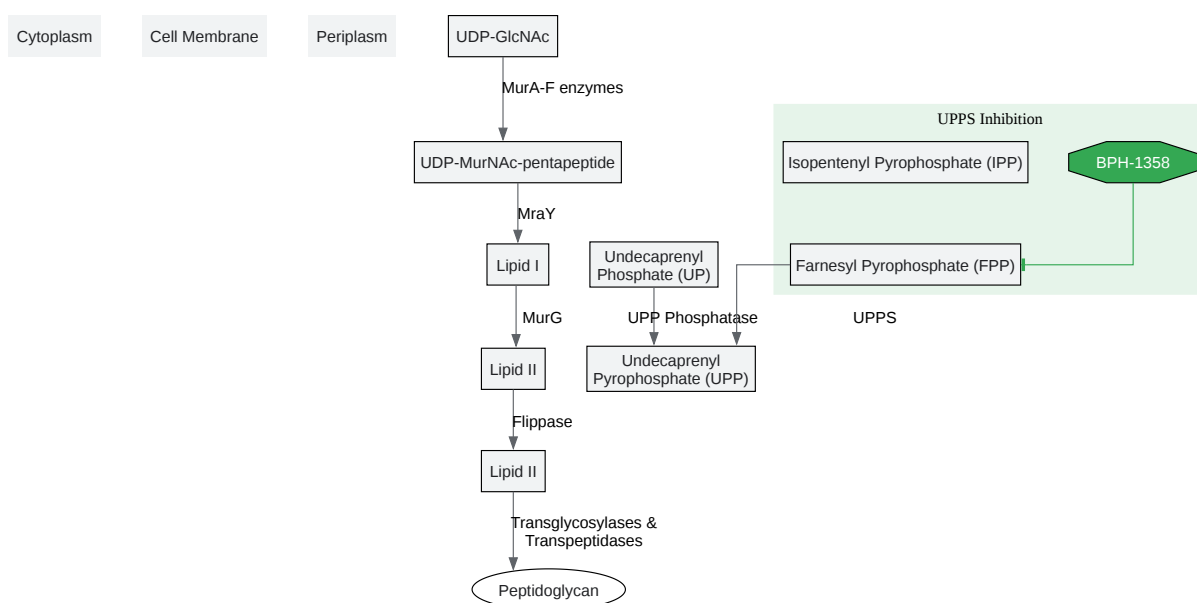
Cytoplasm

Cell Membrane

Periplasm

UDP-GlcNAc

MurA-F enzymes

UDP-MurNAc-pentapeptide

MraY

Lipid I

MurG

Lipid II

Flippase

Lipid II

Transglycosylases & Transpeptidases

Peptidoglycan

Undecaprenyl Phosphate (UP)

UPP Phosphatase

Undecaprenyl Pyrophosphate (UPP)

UPPS Inhibition

Isopentenyl Pyrophosphate (IPP)

BPH-1358

Farnesyl Pyrophosphate (FPP)

UPPS